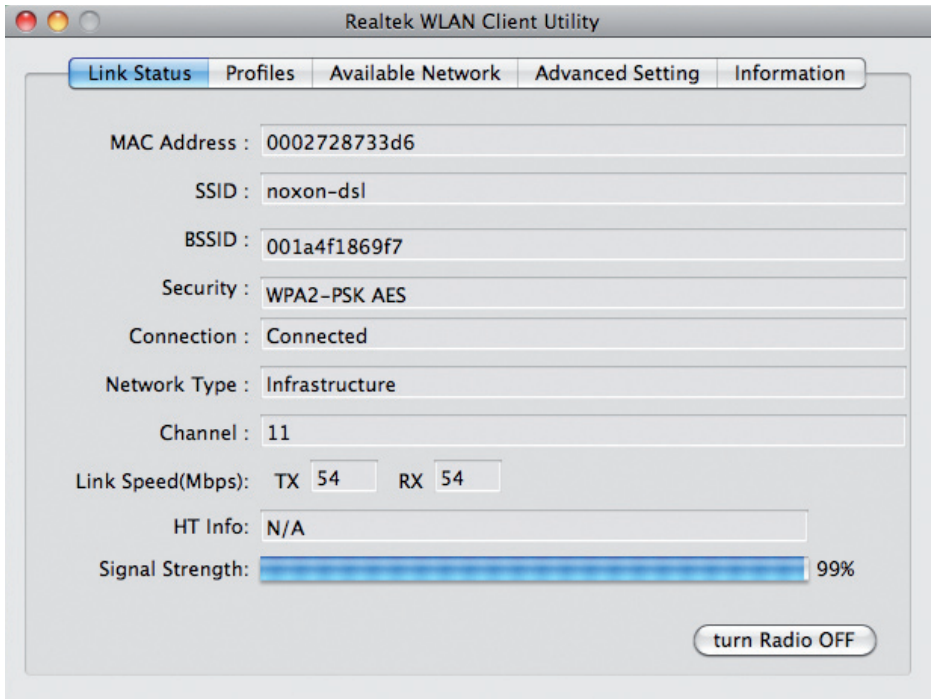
Realtek WLAN Client Utility

Link Status | Profiles | Available Network | Advanced Setting | Information

MAC Address : 0002728733d6

SSID : noxon-dsl

BSSID : 001a4f1869f7

Security : WPA2-PSK AES

Connection : Connected

Network Type : Infrastructure

Channel : 11

Link Speed(Mbps): TX 54 RX 54

HT Info: N/A

Signal Strength: 99%

turn Radio OFF